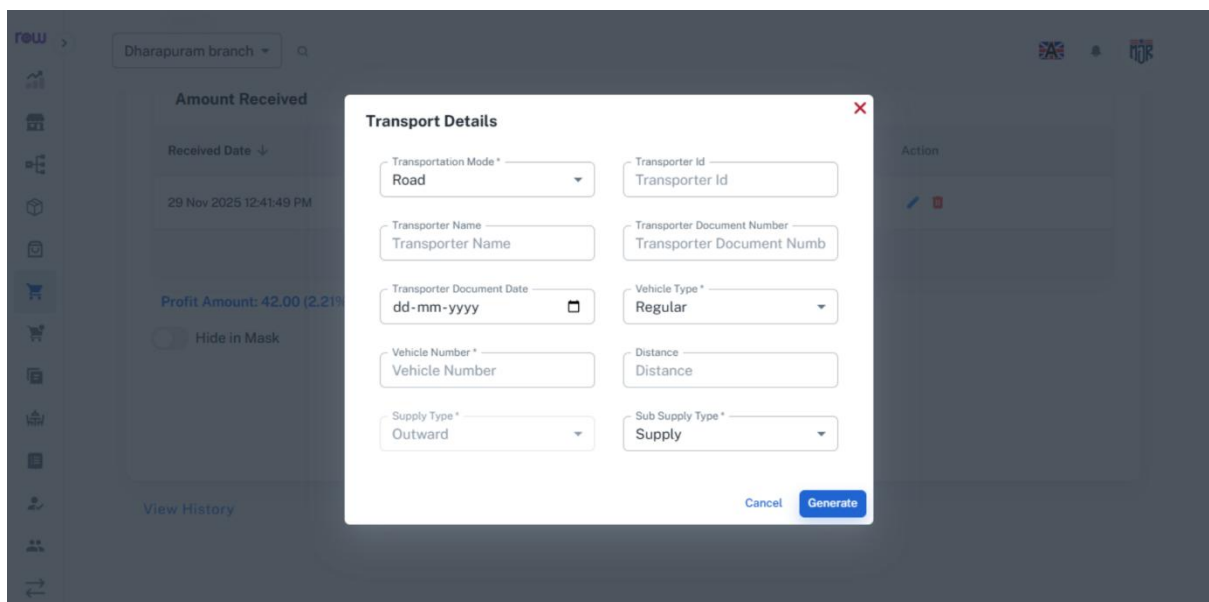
rew

Dharapuram branch ▾

Amount Received

Received Date ↓

29 Nov 2025 12:41:49 PM

Profit Amount: 42.00 (2.21

Hide in Mask

View History

Action

Transport Details

×

Transportation Mode *
Road

Transporter Id
Transporter Id

Transporter Name
Transporter Name

Transporter Document Number
Transporter Document Numb

Transporter Document Date
dd-mm-yyyy

Vehicle Type *
Regular

Vehicle Number *
Vehicle Number

Distance
Distance

Supply Type *
Outward

Sub Supply Type *
Supply

Cancel

Generate